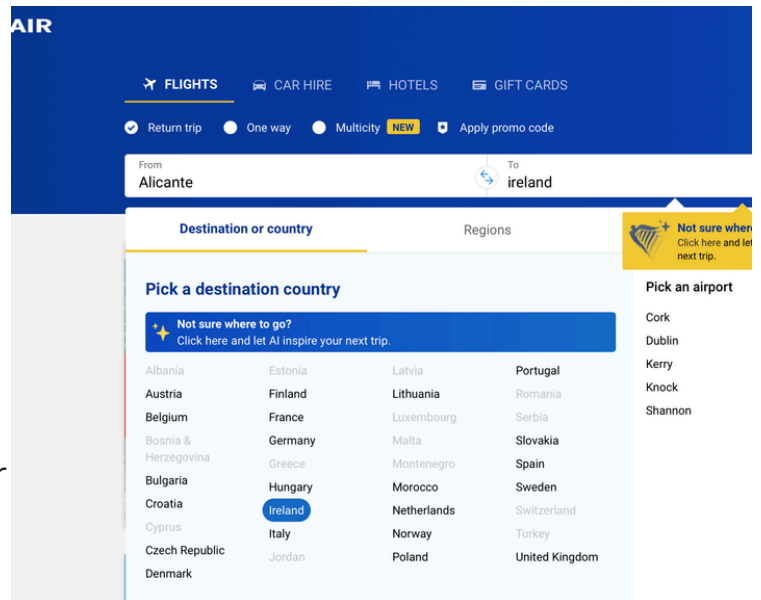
AIR

FLIGHTS CAR HIRE HOTELS GIFT CARDS

Return trip One way Multicity NEW Apply promo code

From
Alicante

To
ireland

Destination or country

Regions

Not sure where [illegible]
Click here and let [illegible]
next trip.

Pick a destination country

Not sure where to go?
Click here and let AI inspire your next trip.

Albania
Austria
Belgium
Bosnia & Herzegovina
Bulgaria
Croatia
Cyprus
Czech Republic
Denmark

Estonia
Finland
France
Germany
Greece
Hungary
Ireland
Italy
Jordan

Latvia
Lithuania
Luxembourg
Malta
Montenegro
Morocco
Netherlands
Norway
Poland

Portugal
Romania
Serbia
Slovakia
Spain
Sweden
Switzerland
Turkey
United Kingdom

Pick an airport
Cork
Dublin
Kerry
Knock
Shannon